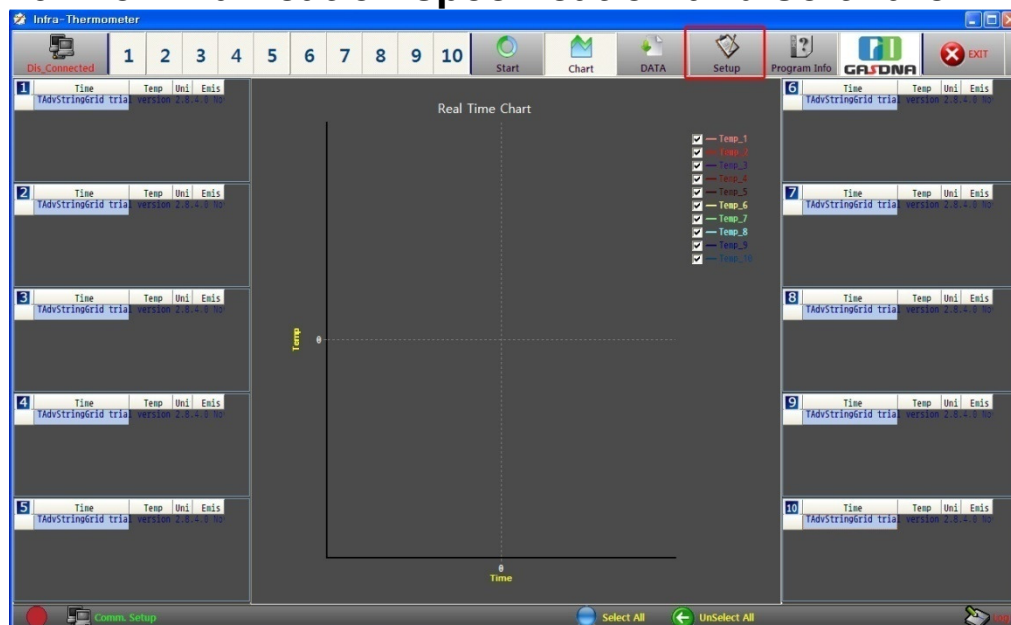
Infra-Thermometer

Dis_Connected 1 2 3 4 5 6 7 8 9 10 Start Chart DATA Setup Program Info GASDNA EXIT

1
| Time | Temp | Uni | Emis |
|---|---|---|---|
| TAdvStringGrid trial version 2.8.4.0 NS | | | |

2
| Time | Temp | Uni | Emis |
|---|---|---|---|
| TAdvStringGrid trial version 2.8.4.0 NS | | | |

3
| Time | Temp | Uni | Emis |
|---|---|---|---|
| TAdvStringGrid trial version 2.8.4.0 NS | | | |

4
| Time | Temp | Uni | Emis |
|---|---|---|---|
| TAdvStringGrid trial version 2.8.4.0 NS | | | |

5
| Time | Temp | Uni | Emis |
|---|---|---|---|
| TAdvStringGrid trial version 2.8.4.0 NS | | | |

Real Time Chart

Temp_1
Temp_2
Temp_3
Temp_4
Temp_5
Temp_6
Temp_7
Temp_8
Temp_9
Temp_10

Temp
0
0
Time

6
| Time | Temp | Uni | Emis |
|---|---|---|---|
| TAdvStringGrid trial version 2.8.4.0 NS | | | |

7
| Time | Temp | Uni | Emis |
|---|---|---|---|
| TAdvStringGrid trial version 2.8.4.0 NS | | | |

8
| Time | Temp | Uni | Emis |
|---|---|---|---|
| TAdvStringGrid trial version 2.8.4.0 NS | | | |

9
| Time | Temp | Uni | Emis |
|---|---|---|---|
| TAdvStringGrid trial version 2.8.4.0 NS | | | |

10
| Time | Temp | Uni | Emis |
|---|---|---|---|
| TAdvStringGrid trial version 2.8.4.0 NS | | | |

Comm. Setup Select All UnSelect All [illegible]